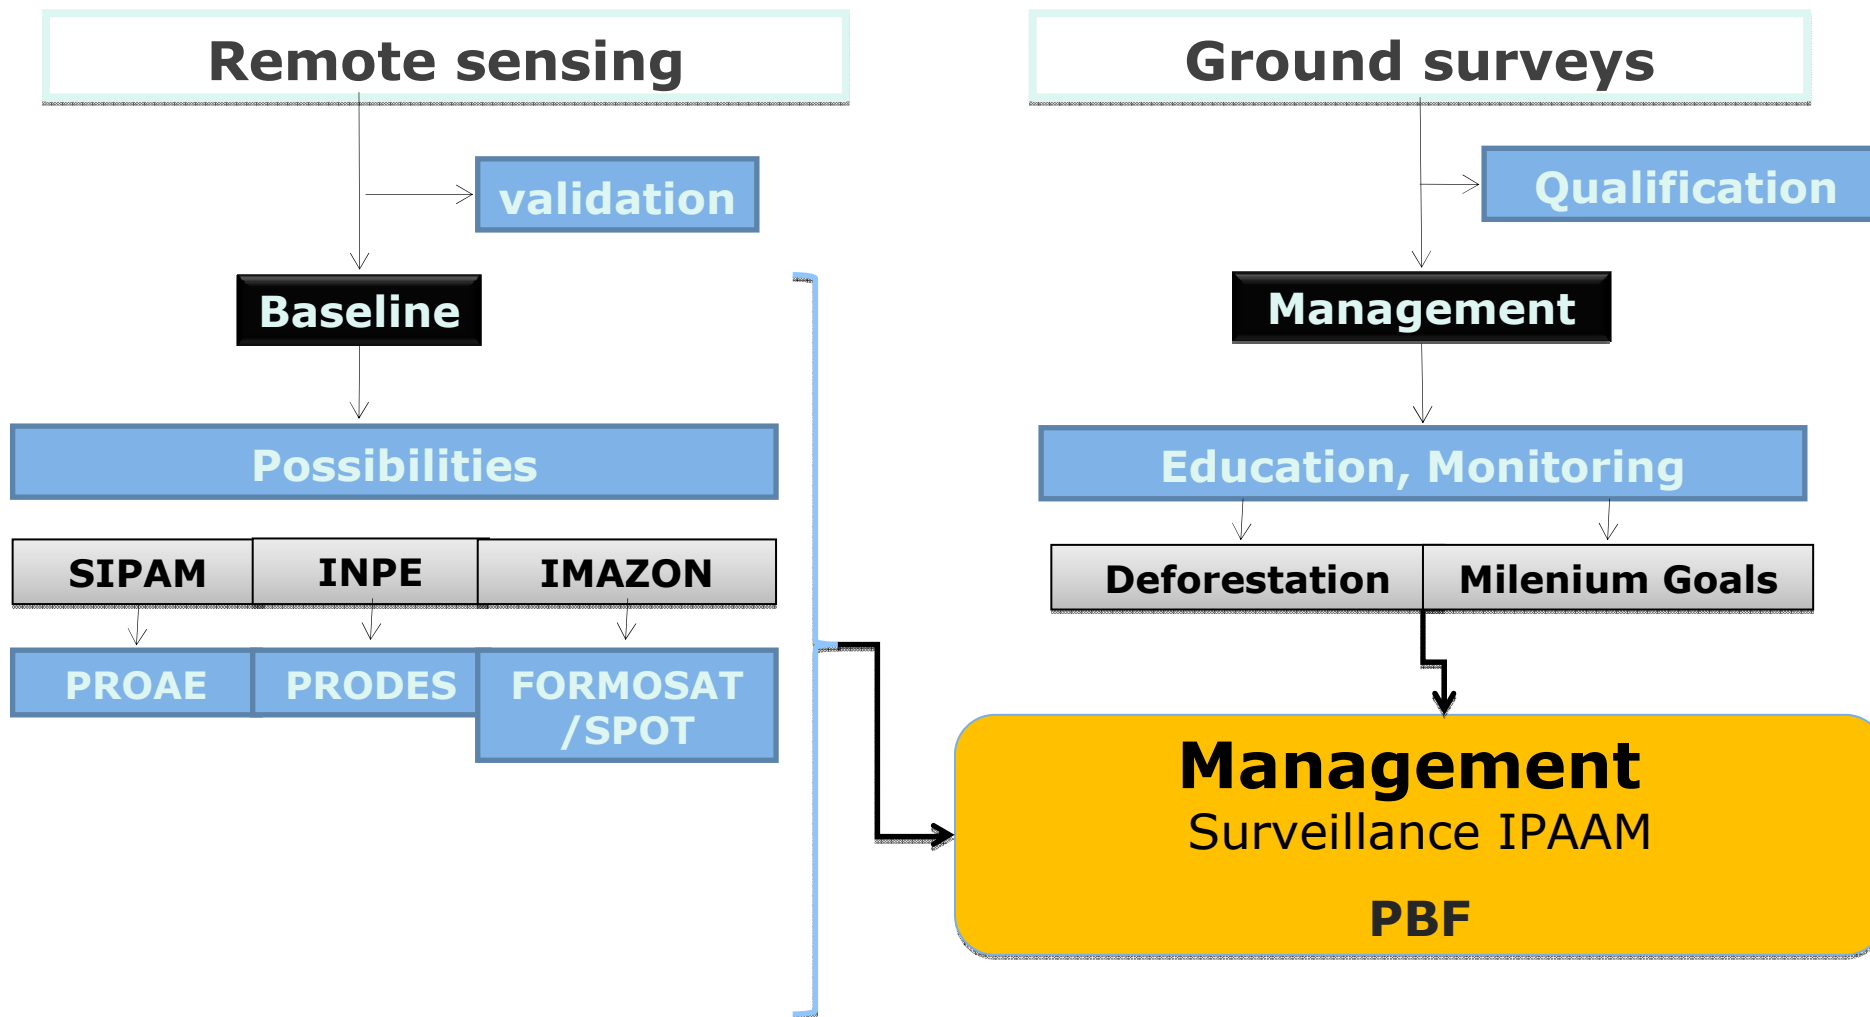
Remote sensing

validation

Baseline

Possibilities

| SIPAM | INPE | IMAZON |
|---|---|---|
| PROAE | PRODES | FORMOSAT /SPOT |

Ground surveys

Qualification

Management

Education, Monitoring

| Deforestation | Milenium Goals |
|---|---|

Management
Surveillance IPAAM

PBF